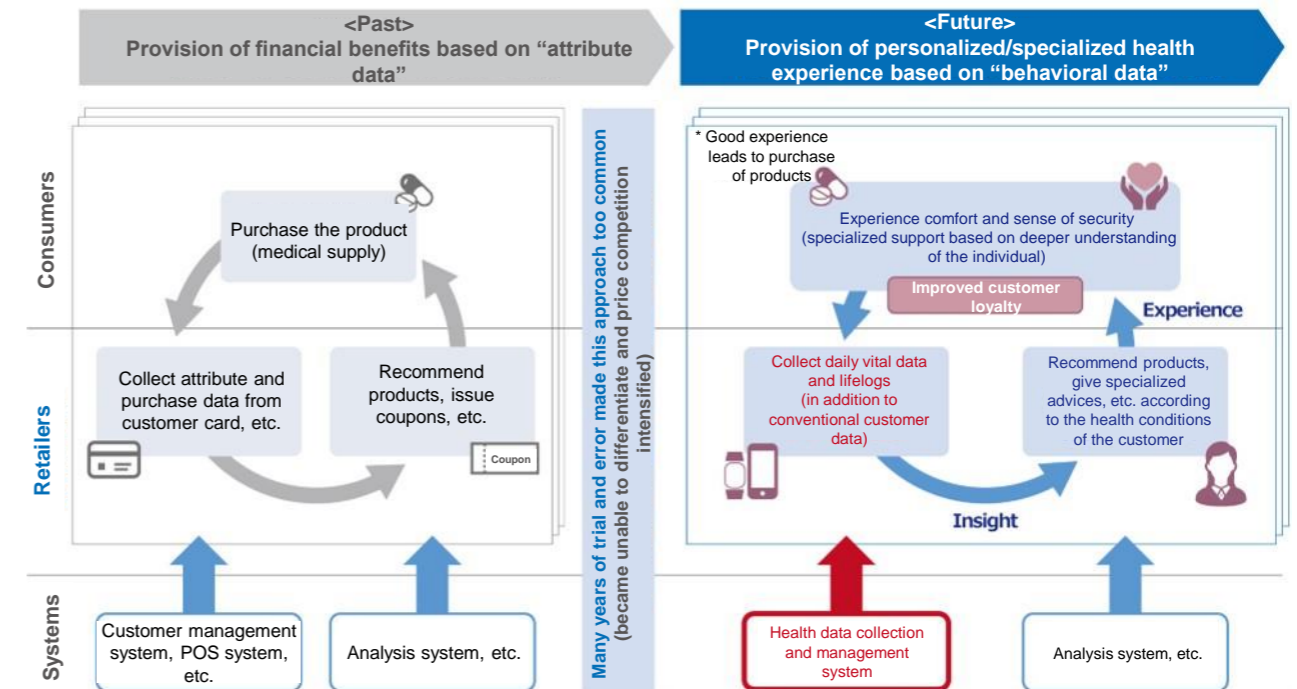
<Past>
Provision of financial benefits based on “attribute data”

<Future>
Provision of personalized/specialized health experience based on “behavioral data”

Consumers

Retailers

Systems

Purchase the product (medical supply)

Collect attribute and purchase data from customer card, etc.

Recommend products, issue coupons, etc.

Coupon

Customer management system, POS system, etc.

Analysis system, etc.

Many years of trial and error made this approach too common (became unable to differentiate and price competition intensified)

* Good experience leads to purchase of products

Experience comfort and sense of security (specialized support based on deeper understanding of the individual)

Improved customer loyalty

Experience

Collect daily vital data and lifelogs (in addition to conventional customer data)

Recommend products, give specialized advices, etc. according to the health conditions of the customer

Insight

Health data collection and management system

Analysis system, etc.